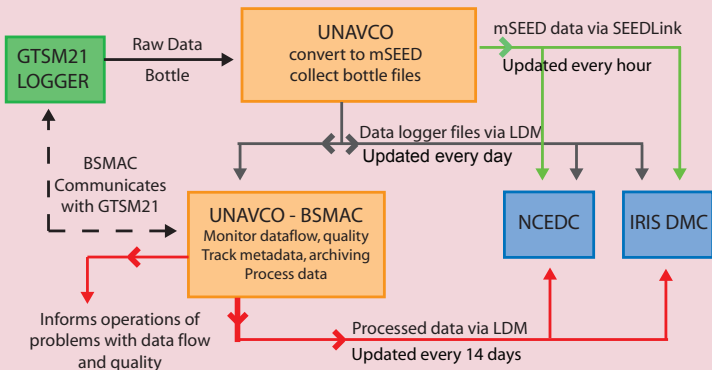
GTSM21 LOGGER

Raw Data

Bottle

UNAVCO
convert to mSEED
collect bottle files

mSEED data via SEEDLink

Updated every hour

Data logger files via LDM

Updated every day

BSMAC Communicates with GTSM21

UNAVCO - BSMAC
Monitor dataflow, quality
Track metadata, archiving
Process data

NCEDC

IRIS DMC

Informs operations of problems with data flow and quality

Processed data via LDM

Updated every 14 days